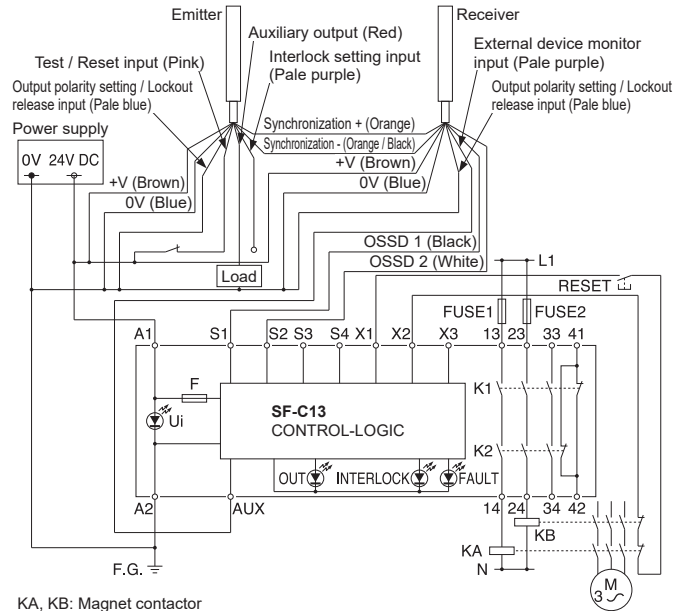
Emitter

Auxiliary output (Red)

Receiver

Test / Reset input (Pink)

Interlock setting input (Pale purple)

External device monitor input (Pale purple)

Output polarity setting / Lockout release input (Pale blue)

Output polarity setting / Lockout release input (Pale blue)

Power supply

0V 24V DC

Synchronization + (Orange)

Synchronization - (Orange / Black)

+V (Brown)

+V (Brown)

0V (Blue)

0V (Blue)

OSSD 1 (Black)

OSSD 2 (White)

Load

L1

RESET

FUSE1 FUSE2

A1 S1 S2 S3 S4 X1 X2 X3 13 23 33 41

F

SF-C13
CONTROL-LOGIC

Ui

K1

K2

OUT INTERLOCK FAULT

A2 AUX 14 24 34 42

KB

KA

N

F.G.

M
3~

KA, KB: Magnet contactor